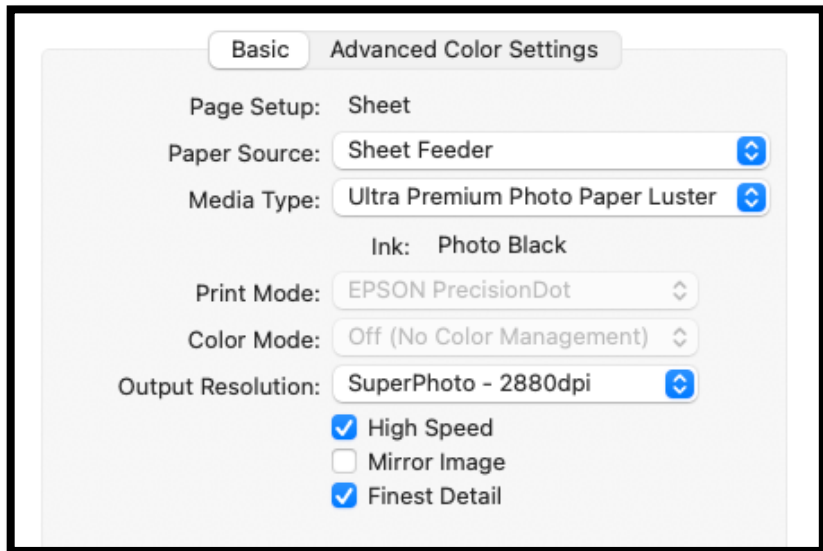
Basic Advanced Color Settings

Page Setup: Sheet

Paper Source: Sheet Feeder

Media Type: Ultra Premium Photo Paper Luster

Ink: Photo Black

Print Mode: EPSON PrecisionDot

Color Mode: Off (No Color Management)

Output Resolution: SuperPhoto - 2880dpi

High Speed

Mirror Image

Finest Detail